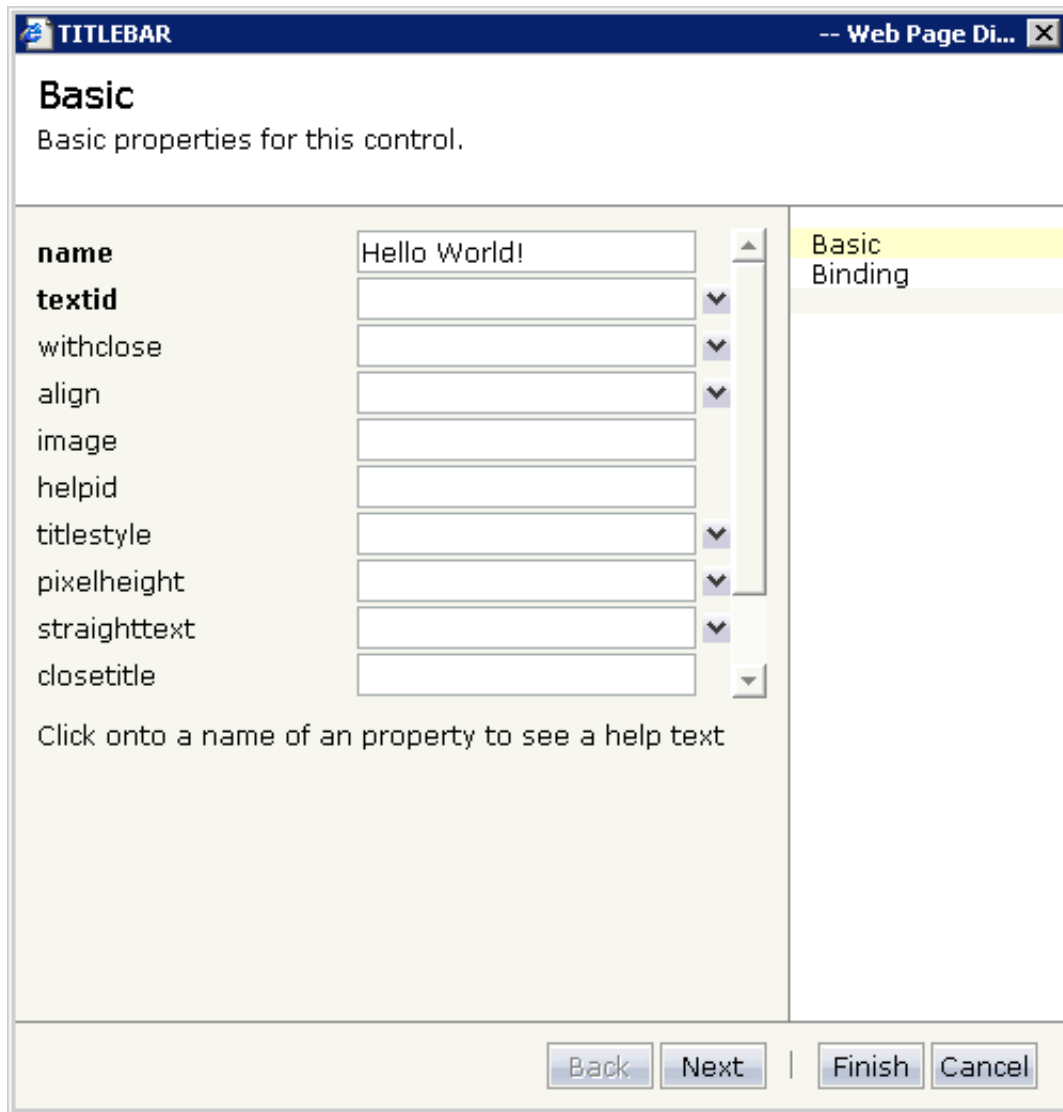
TITLEBAR -- Web Page Di...

Basic
Basic properties for this control.

name Hello World!
textid
withclose
align
image
helpid
titlestyle
pixelheight
straighttext
closetitle

Click onto a name of an property to see a help text

Basic
Binding

Back Next Finish Cancel